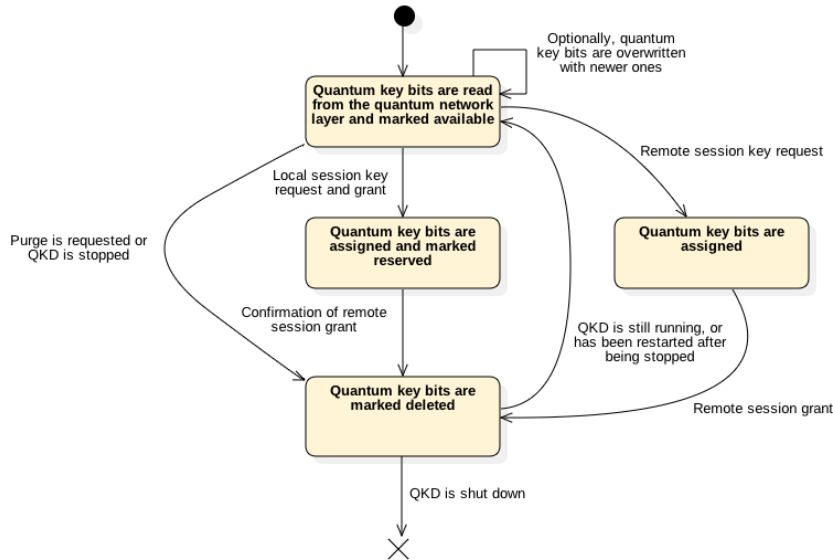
Optionally, quantum key bits are overwritten with newer ones

Quantum key bits are read from the quantum network layer and marked available

Remote session key request

Local session key request and grant

Purge is requested or QKD is stopped

Quantum key bits are assigned and marked reserved

Quantum key bits are assigned

Confirmation of remote session grant

QKD is still running, or has been restarted after being stopped

Quantum key bits are marked deleted

Remote session grant

QKD is shut down